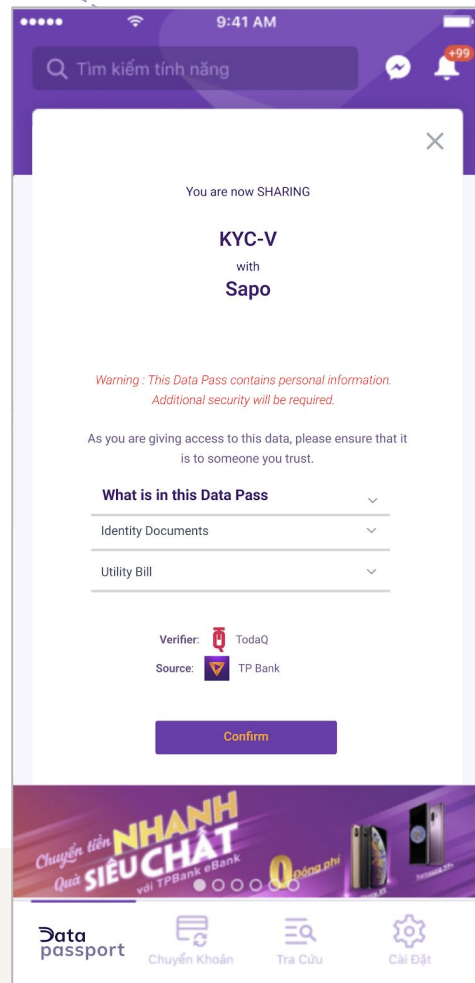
9:41 AM

Tìm kiếm tính năng

+99

You are now SHARING

KYC-V

with

Sapo

Warning : This Data Pass contains personal information. Additional security will be required.

As you are giving access to this data, please ensure that it is to someone you trust.

What is in this Data Pass

Identity Documents

Utility Bill

Verifier: TodaQ

Source: TP Bank

Confirm

Chuyển tiền NHANH Quà SIÊU CHẤT với TPBank eBank 0 Đồng phí

Data passport

Chuyển Khoản

Tra Cứu

Cài Đặt